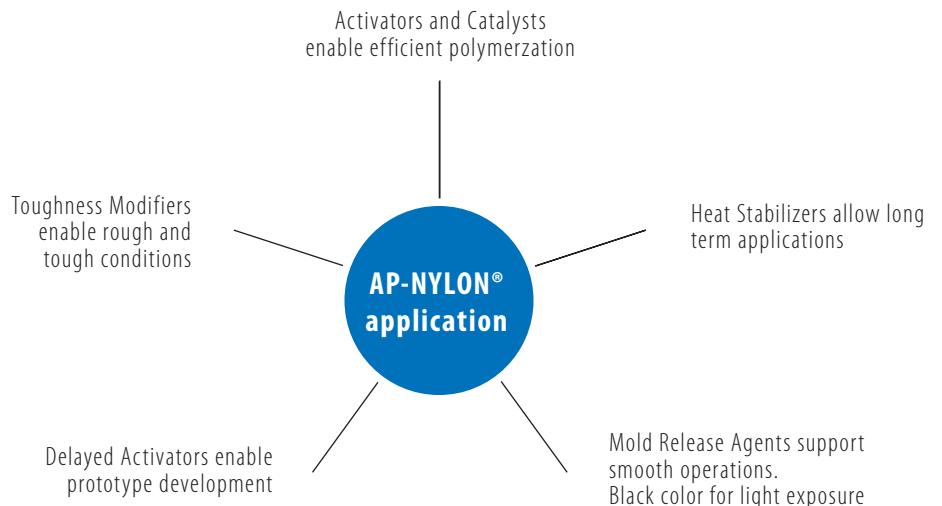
Activators and Catalysts enable efficient polymerzation

Toughness Modifiers enable rough and tough conditions

Heat Stabilizers allow long term applications

AP-NYLON® application

Delayed Activators enable prototype development

Mold Release Agents support smooth operations.
Black color for light exposure